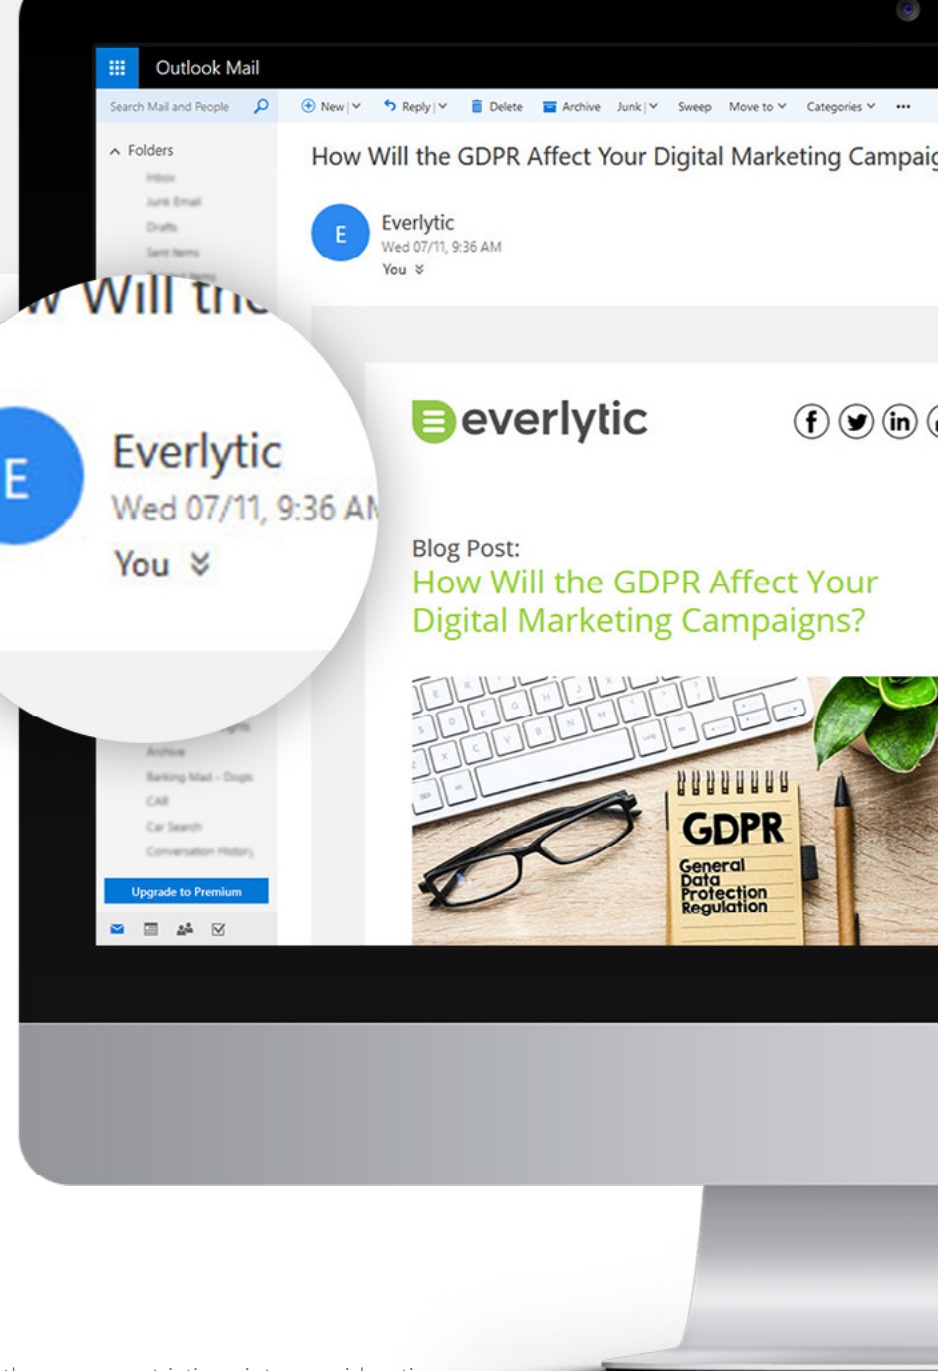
Outlook Mail

Search Mail and People

New | Reply | Delete Archive Junk | Sweep Move to Categories ...

Folders

Inbox

Junk Email

Drafts

Sent Items

How Will the GDPR Affect Your Digital Marketing Campaig

Everlytic
Wed 07/11, 9:36 AM
You

w Will th

E

Everlytic
Wed 07/11, 9:36 AM
You

Archive

Barking Mad - Dogs

CAR

Car Search

Conversation History

Upgrade to Premium

everlytic

Blog Post:
How Will the GDPR Affect Your Digital Marketing Campaigns?

GDPR
General Data Protection Regulation